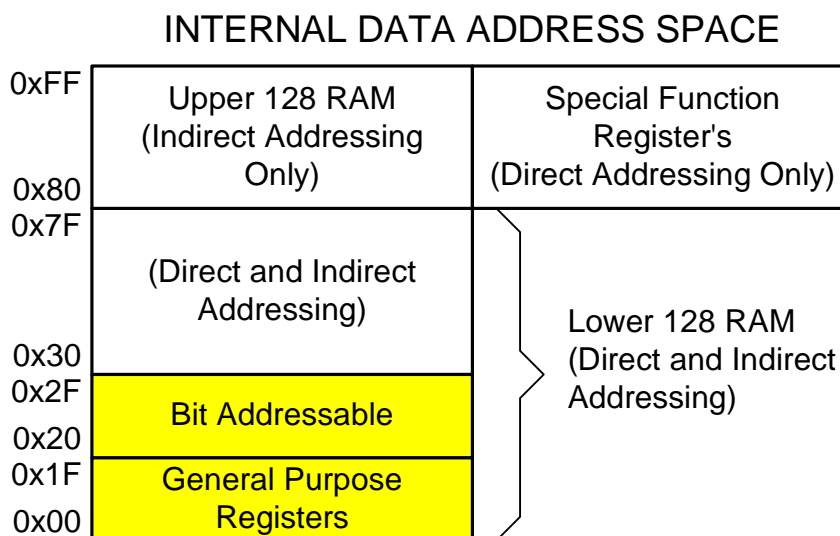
INTERNAL DATA ADDRESS SPACE

0xFF

Upper 128 RAM (Indirect Addressing Only)

Special Function Register's (Direct Addressing Only)

0x80

0x7F

(Direct and Indirect Addressing)

Lower 128 RAM (Direct and Indirect Addressing)

0x30

0x2F

Bit Addressable

0x20

0x1F

General Purpose Registers

0x00